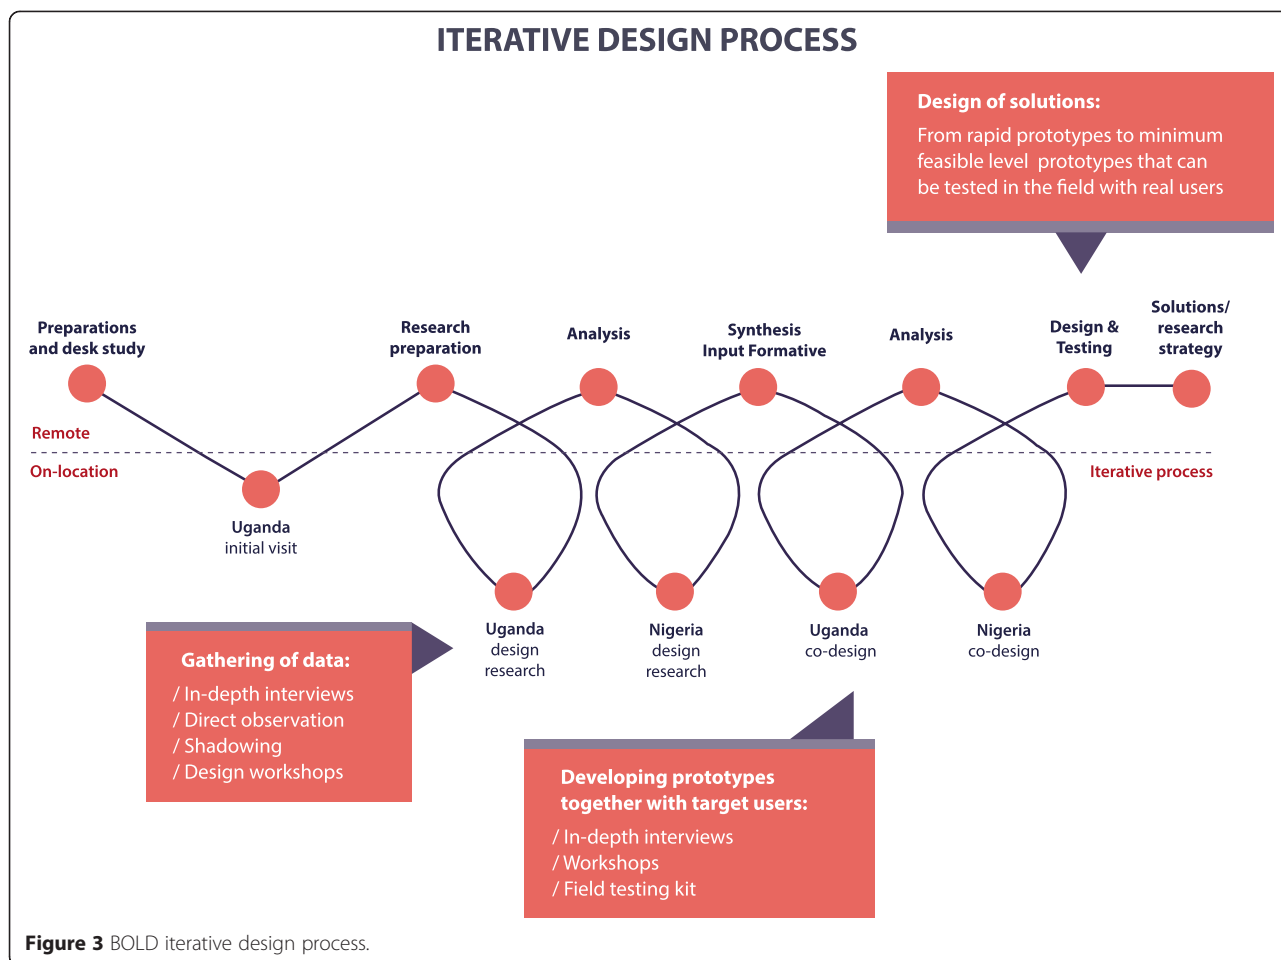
ITERATIVE DESIGN PROCESS

Design of solutions:
From rapid prototypes to minimum feasible level prototypes that can be tested in the field with real users

Preparations and desk study

Research preparation

Analysis

Synthesis Input Formative

Analysis

Design & Testing

Solutions/ research strategy

Remote

On-location

Iterative process

Uganda initial visit

Uganda design research

Nigeria design research

Uganda co-design

Nigeria co-design

Gathering of data:
/ In-depth interviews
/ Direct observation
/ Shadowing
/ Design workshops

Developing prototypes together with target users:
/ In-depth interviews
/ Workshops
/ Field testing kit

Figure 3 BOLD iterative design process.